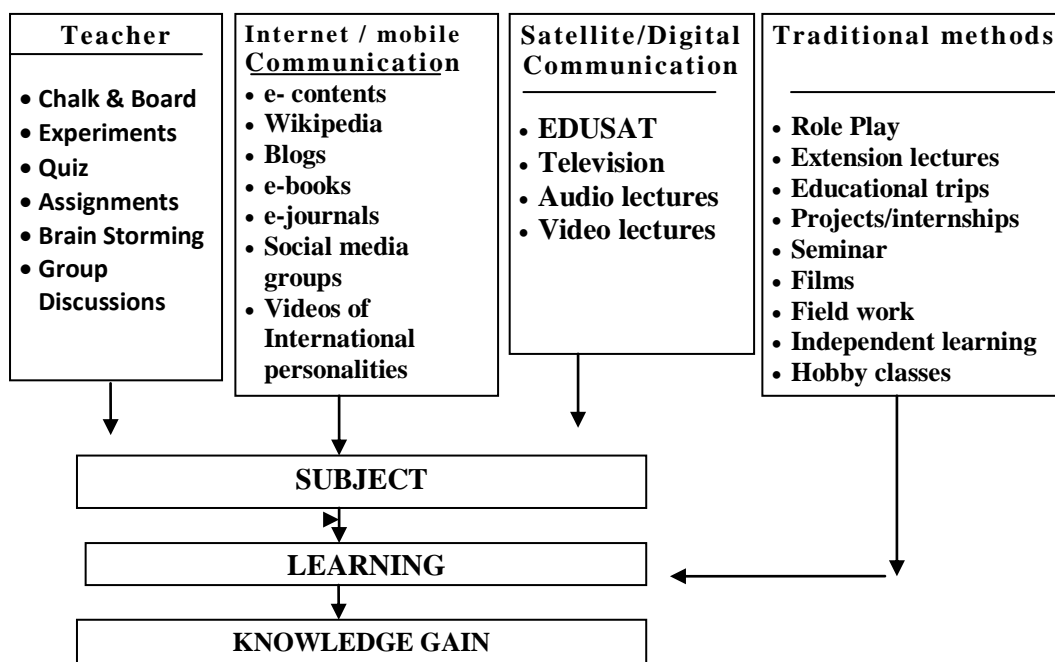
Teacher

- Chalk & Board
- Experiments
- Quiz
- Assignments
- Brain Storming
- Group Discussions

Internet / mobile Communication

- e- contents
- Wikipedia
- Blogs
- e-books
- e-journals
- Social media groups
- Videos of International personalities

Satellite/Digital Communication

- EDUSAT
- Television
- Audio lectures
- Video lectures

Traditional methods

- Role Play
- Extension lectures
- Educational trips
- Projects/internships
- Seminar
- Films
- Field work
- Independent learning
- Hobby classes

SUBJECT

LEARNING

KNOWLEDGE GAIN